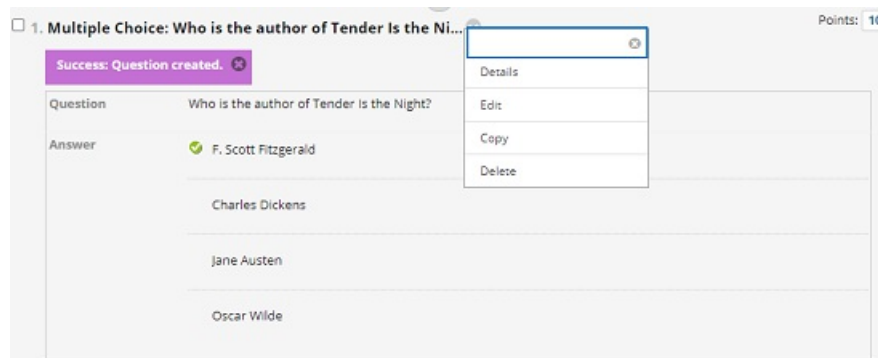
1. Multiple Choice: Who is the author of Tender Is the Ni...

Points: 10

Success: Question created.

Details

Edit

Copy

Delete

| Question | Who is the author of Tender Is the Night? |
|---|---|
| Answer | F. Scott Fitzgerald |
| | Charles Dickens |
| | Jane Austen |
| | Oscar Wilde |